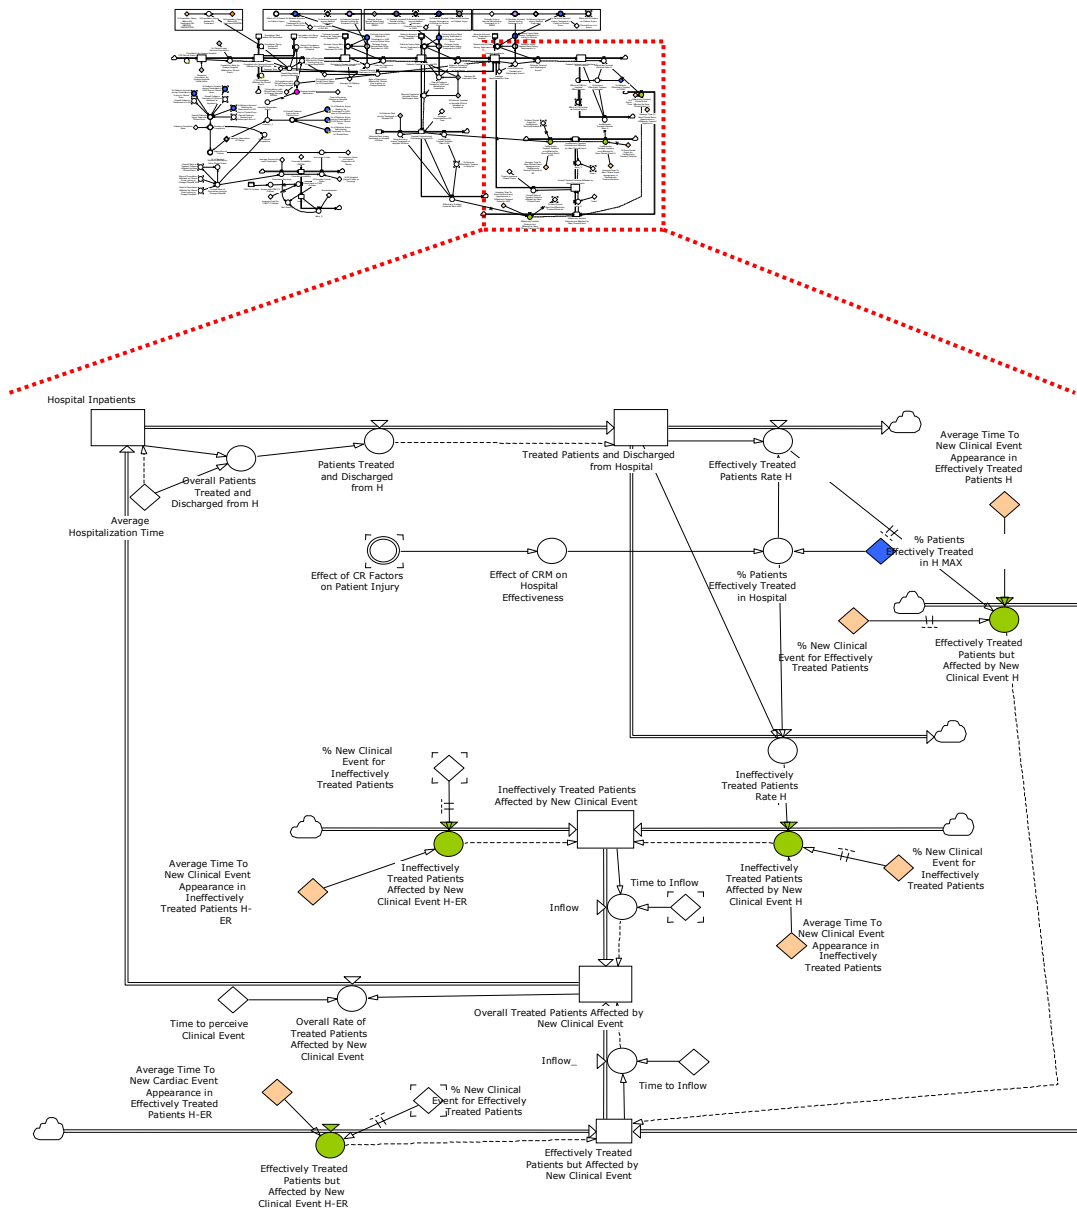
Hospital Inpatients

Overall Patients Treated and Discharged from H

Average Hospitalization Time

Patients Treated and Discharged from H

Treated Patients and Discharged from Hospital

Effectively Treated Patients Rate H

Average Time To New Clinical Event Appearance in Effectively Treated Patients H

Effect of CR Factors on Patient Injury

Effect of CRM on Hospital Effectiveness

% Patients Effectively Treated in Hospital

% Patients Effectively Treated in H MAX

% New Clinical Event for Effectively Treated Patients

Effectively Treated Patients but Affected by New Clinical Event H

Ineffectively Treated Patients Rate H

% New Clinical Event for Ineffectively Treated Patients

Ineffectively Treated Patients Affected by New Clinical Event

Ineffectively Treated Patients Affected by New Clinical Event H-ER

Ineffectively Treated Patients Affected by New Clinical Event H

% New Clinical Event for Ineffectively Treated Patients

Average Time To New Clinical Event Appearance in Ineffectively Treated Patients H-ER

Time to Inflow

Inflow

Average Time To New Clinical Event Appearance in Ineffectively Treated Patients

Time to perceive Clinical Event

Overall Rate of Treated Patients Affected by New Clinical Event

Overall Treated Patients Affected by New Clinical Event

Inflow_

Time to Inflow

Average Time To New Cardiac Event Appearance in Effectively Treated Patients H-ER

% New Clinical Event for Effectively Treated Patients

Effectively Treated Patients but Affected by New Clinical Event H-ER

Effectively Treated Patients but Affected by New Clinical Event